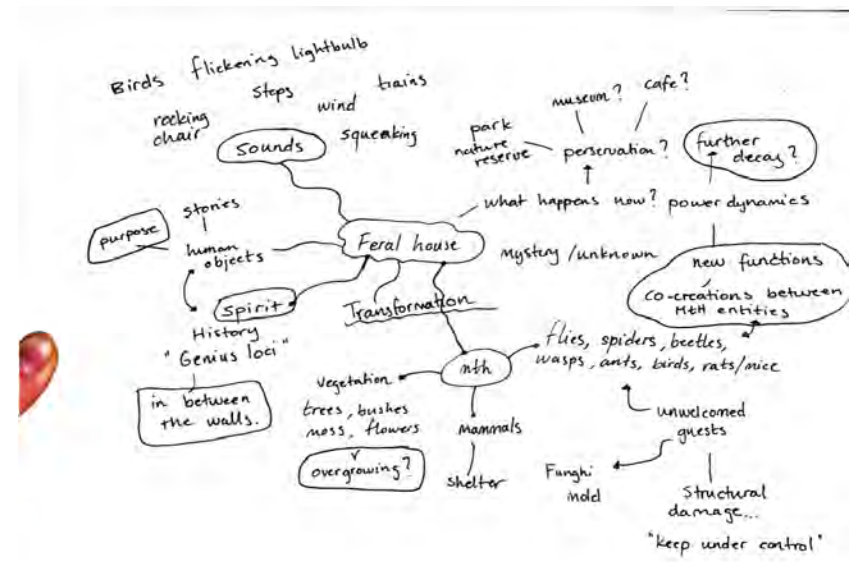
Birds flickering lightbulb
steps trains
wind
rocking chair
squeaking
Sounds
museum? cafe?
park
nature reserve
perservation?
further decay?
what happens now? power dynamics
stories
purpose
human objects
Feral house
Mystery /unknown
new functions
co-creations between MtH entities
Spirit
Transformation
History
"Genius loci"
flies, spiders, beetles, wasps, ants, birds, rats/mice
mth
Vegetation
in between the walls.
trees, bushes moss, flowers
mammals
unwelcomed guests
overgrowing?
shelter
Funghi mold
Structural damage...
"keep under control"